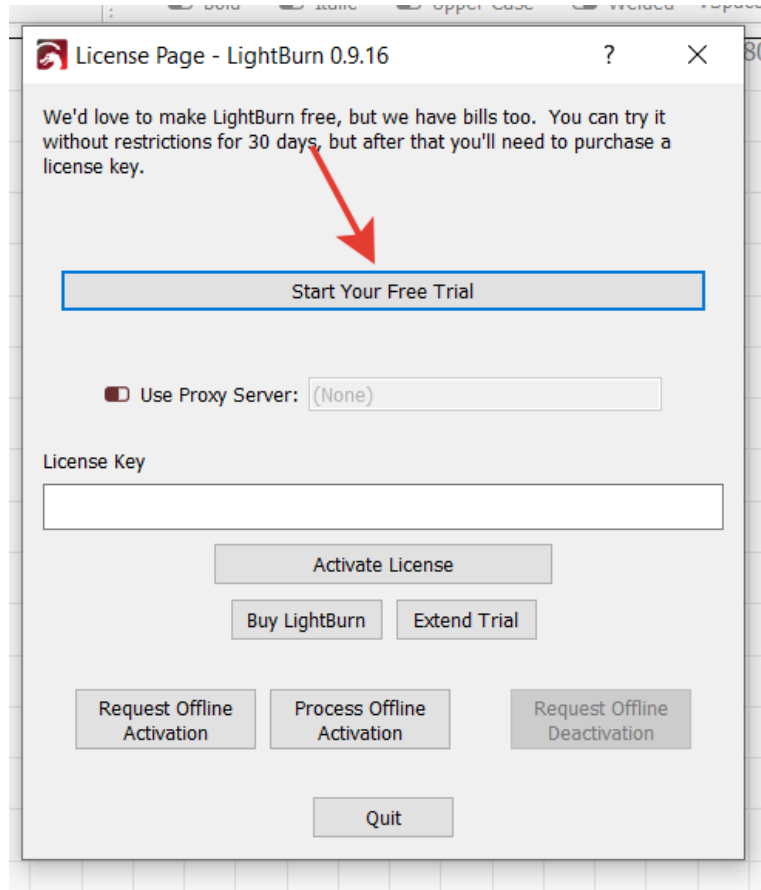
License Page - LightBurn 0.9.16

?

We'd love to make LightBurn free, but we have bills too. You can try it without restrictions for 30 days, but after that you'll need to purchase a license key.

Start Your Free Trial

Use Proxy Server: (None)

License Key

Activate License

Buy LightBurn

Extend Trial

Request Offline Activation

Process Offline Activation

Request Offline Deactivation

Quit